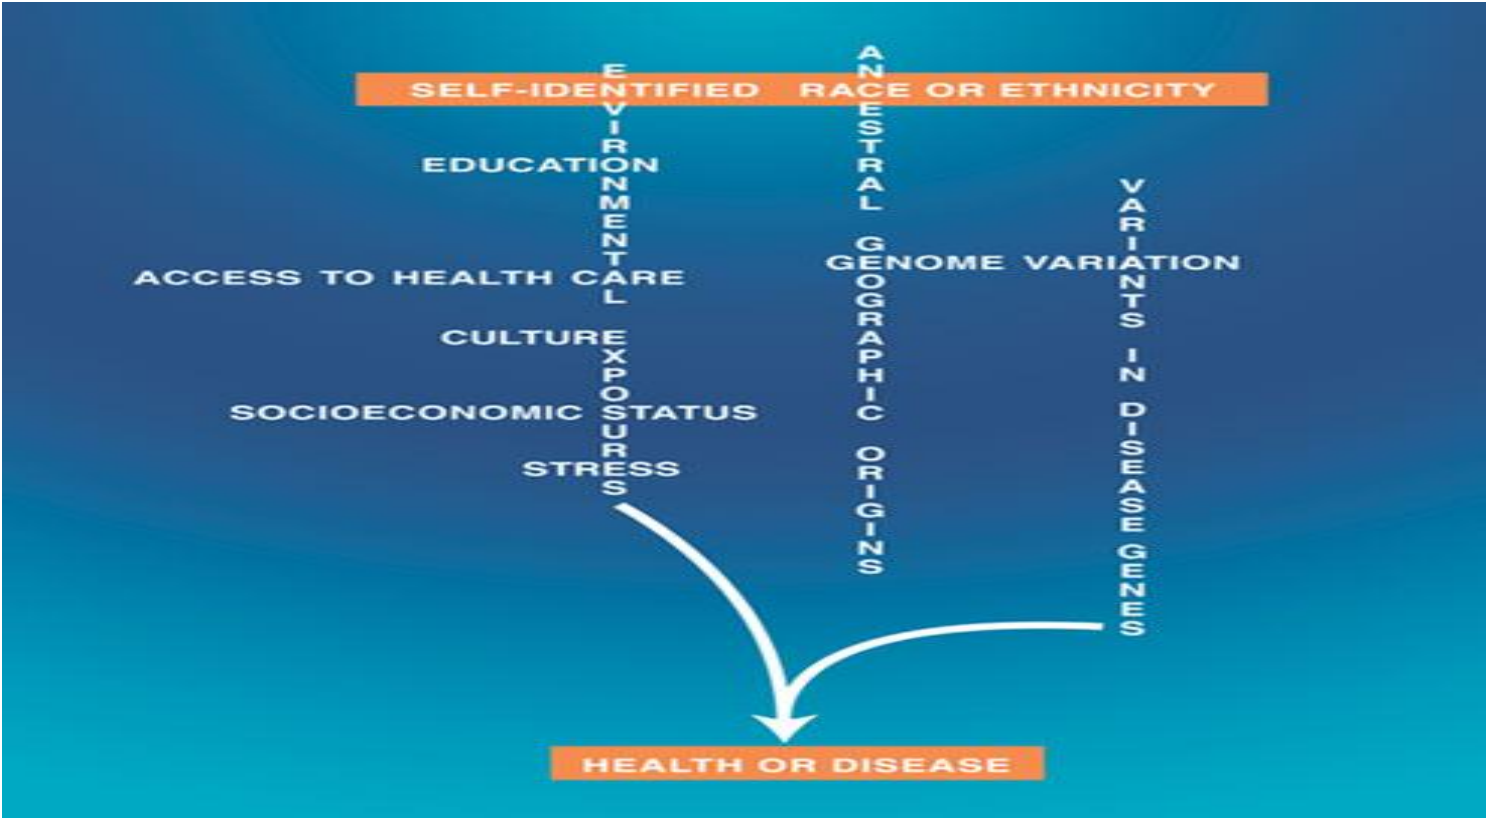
SELF-IDENTIFIED RACE OR ETHNICITY

ENVIRONMENTAL EXPOSURES

EDUCATION

ACCESS TO HEALTH CARE

CULTURE

SOCIOECONOMIC STATUS

STRESS

ANCESTRAL GEOGRAPHIC ORIGINS

GENOME VARIATION

VARIANTS IN DISEASE GENES

HEALTH OR DISEASE